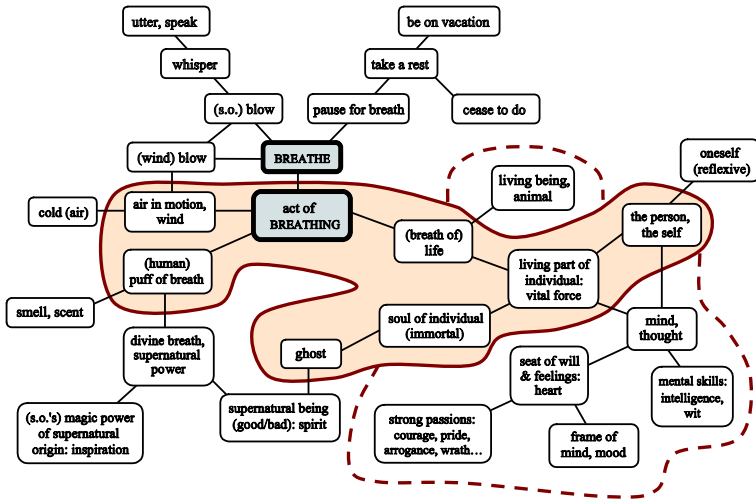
utter, speak

be on vacation

whisper

take a rest

(s.o.) blow

pause for breath

cease to do

(wind) blow

BREATHE

oneself (reflexive)

living being, animal

cold (air)

air in motion, wind

act of BREATHING

(breath of) life

the person, the self

(human) puff of breath

living part of individual: vital force

smell, scent

soul of individual (immortal)

mind, thought

divine breath, supernatural power

ghost

seat of will & feelings: heart

mental skills: intelligence, wit

(s.o.'s) magic power of supernatural origin: inspiration

supernatural being (good/bad): spirit

strong passions: courage, pride, arrogance, wrath…

frame of mind, mood